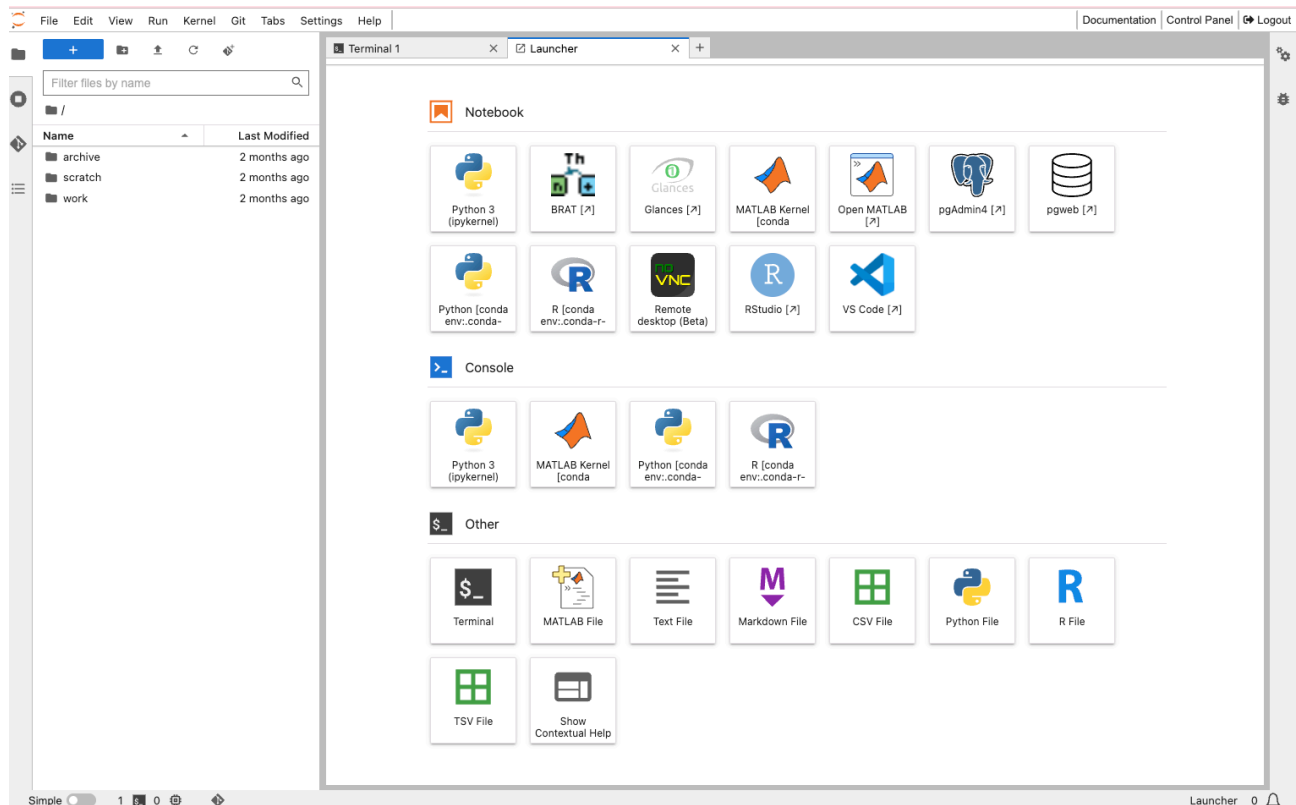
File Edit View Run Kernel Git Tabs Settings Help

Documentation | Control Panel | Logout

+

Filter files by name

/

| Name | Last Modified |
|---|---|
| archive | 2 months ago |
| scratch | 2 months ago |
| work | 2 months ago |

Terminal 1 × Launcher × +

Notebook

Python 3 (ipykernel)

Th BRAT [↗]

Glances Glances [↗]

MATLAB Kernel [conda

Open MATLAB [↗]

pgAdmin4 [↗]

pgweb [↗]

Python [conda env:.conda-

R [conda env:.conda-r-

noVNC Remote desktop (Beta)

R RStudio [↗]

VS Code [↗]

Console

Python 3 (ipykernel)

MATLAB Kernel [conda

Python [conda env:.conda-

R [conda env:.conda-r-

$_ Other

$_ Terminal

MATLAB File

Text File

M Markdown File

CSV File

Python File

R R File

TSV File

Show Contextual Help

Simple 1 0

Launcher 0